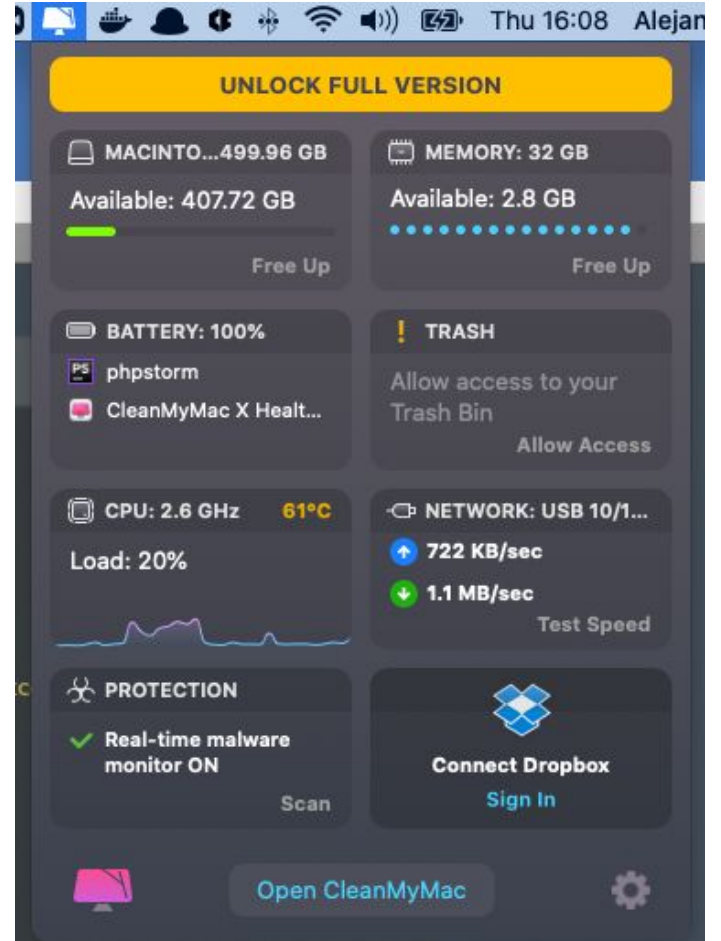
Thu 16:08 Alejan

UNLOCK FULL VERSION

MACINTO...499.96 GB
Available: 407.72 GB
Free Up

MEMORY: 32 GB
Available: 2.8 GB
Free Up

BATTERY: 100%
PS phpstorm
CleanMyMac X Healt...

! TRASH
Allow access to your Trash Bin
Allow Access

CPU: 2.6 GHz 61°C
Load: 20%

NETWORK: USB 10/1...
722 KB/sec
1.1 MB/sec
Test Speed

PROTECTION
Real-time malware monitor ON
Scan

Connect Dropbox
Sign In

Open CleanMyMac